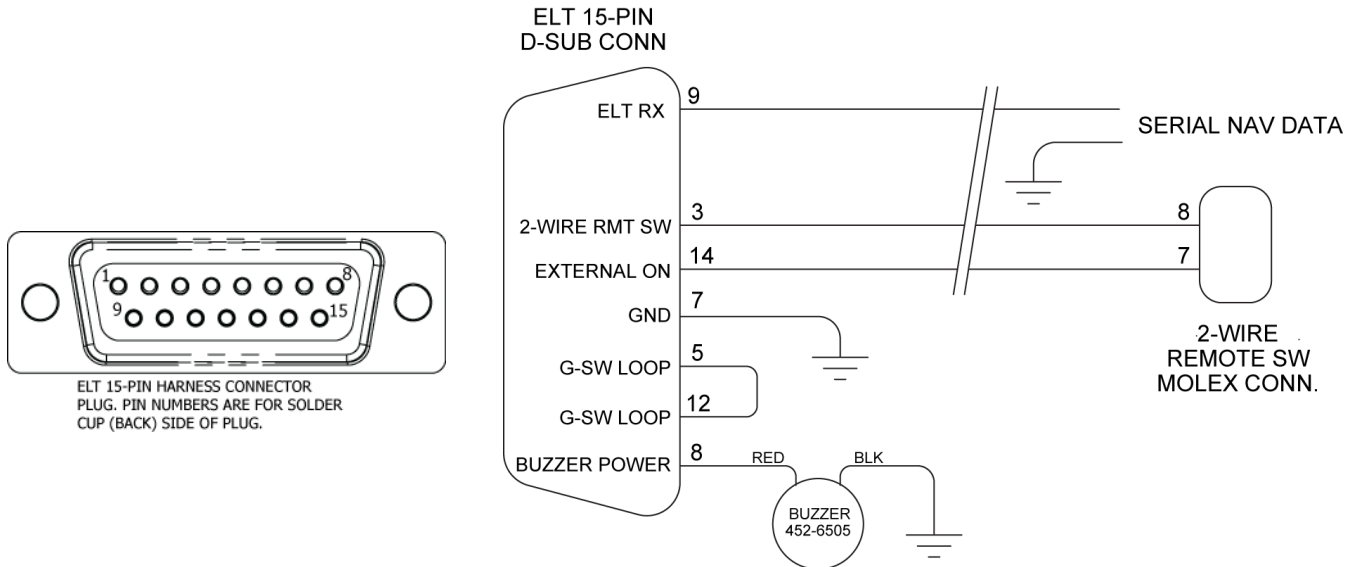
ELT 15-PIN
D-SUB CONN

1
8
9
15

ELT 15-PIN HARNESS CONNECTOR PLUG. PIN NUMBERS ARE FOR SOLDER CUP (BACK) SIDE OF PLUG.

ELT RX
9
SERIAL NAV DATA

2-WIRE RMT SW
3
8

EXTERNAL ON
14
7

GND
7

G-SW LOOP
5

G-SW LOOP
12

BUZZER POWER
8
RED
BLK
BUZZER
452-6505

2-WIRE
REMOTE SW
MOLEX CONN.